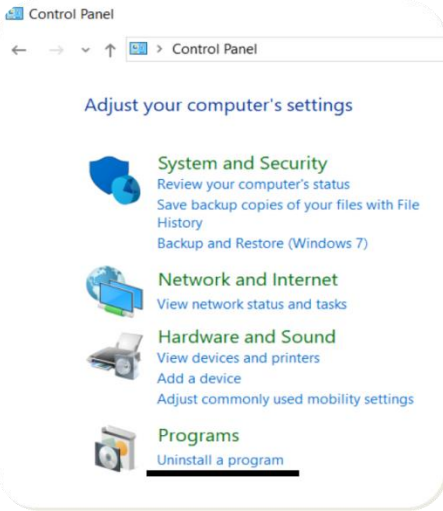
Control Panel

← → ⌄ ↑ > Control Panel

Adjust your computer's settings

System and Security
Review your computer's status
Save backup copies of your files with File History
Backup and Restore (Windows 7)

Network and Internet
View network status and tasks

Hardware and Sound
View devices and printers
Add a device
Adjust commonly used mobility settings

Programs
Uninstall a program